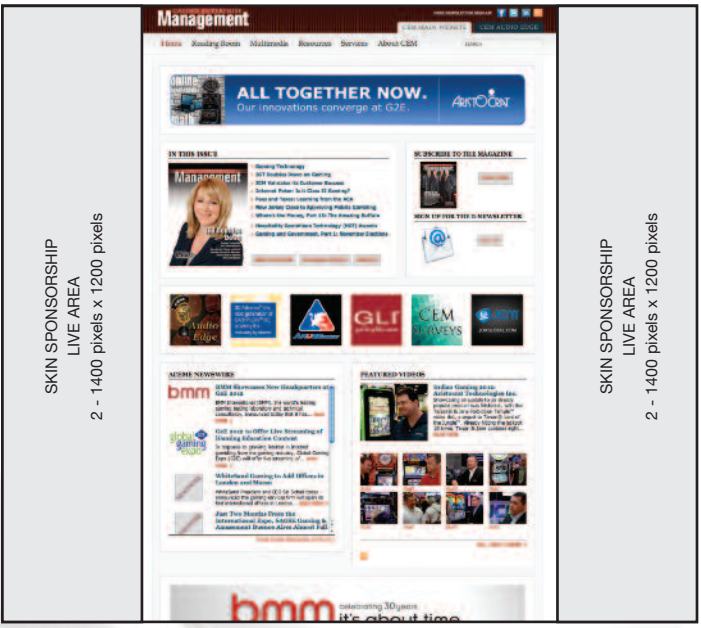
SKIN SPONSORSHIP
LIVE AREA
2 - 1400 pixels x 1200 pixels

Management

Home Reading Room Multimedia Resources Services About CEM

ALL TOGETHER NOW.
Our innovations converge at G2E.
ARISTOCRAT

IN THIS ISSUE

SUBSCRIBE TO THE MAGAZINE

SIGN UP FOR THE E-NEWSLETTER

Audio Edge

GLI

CEM SURVEYS

FEATURED VIDEOS

bmm

bmm celebrating 30 years it's about time

SKIN SPONSORSHIP
LIVE AREA
2 - 1400 pixels x 1200 pixels